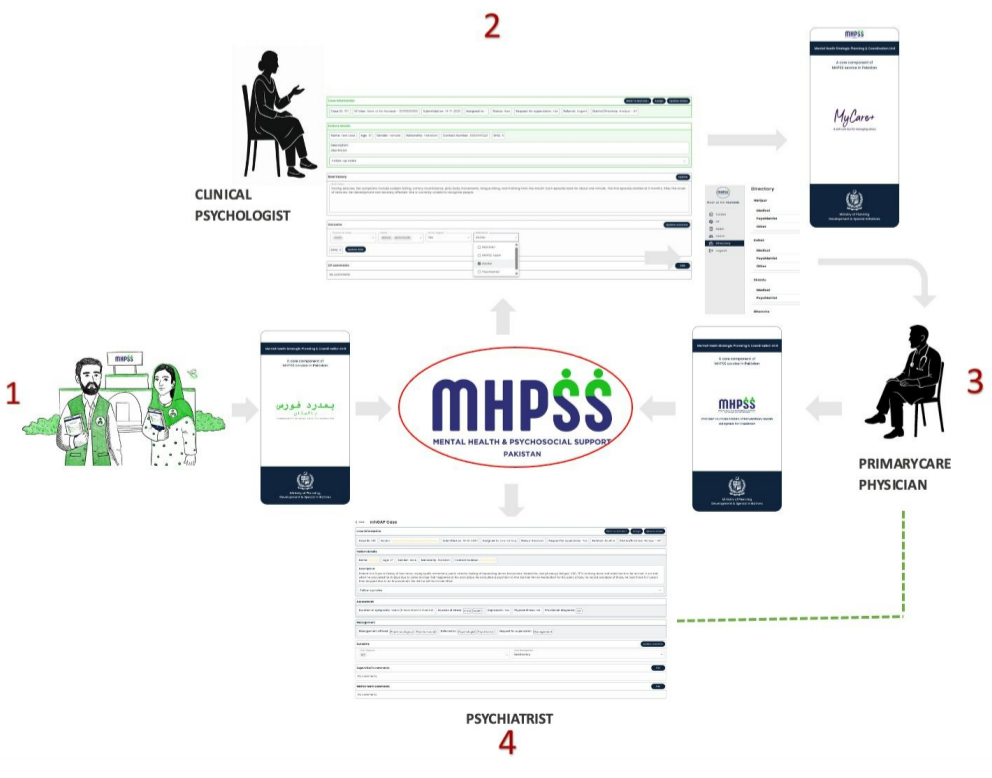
2

CLINICAL PSYCHOLOGIST

MHPSS

Mental Health Strategic Planning & Coordination Unit

A core component of MHPSS services in Pakistan

MyCare+

Ministry of Planning Development & Special Initiatives

Directory

1

MHPSS

Mental Health Strategic Planning & Coordination Unit

A core component of MHPSS services in Pakistan

ہمدرد فورس

Ministry of Planning Development & Special Initiatives

MHPSS
MENTAL HEALTH & PSYCHOSOCIAL SUPPORT
PAKISTAN

Mental Health Strategic Planning & Coordination Unit

A core component of MHPSS services in Pakistan

MHPSS

Ministry of Planning Development & Special Initiatives

3

PRIMARYCARE PHYSICIAN

mhGAP Case

PSYCHIATRIST

4